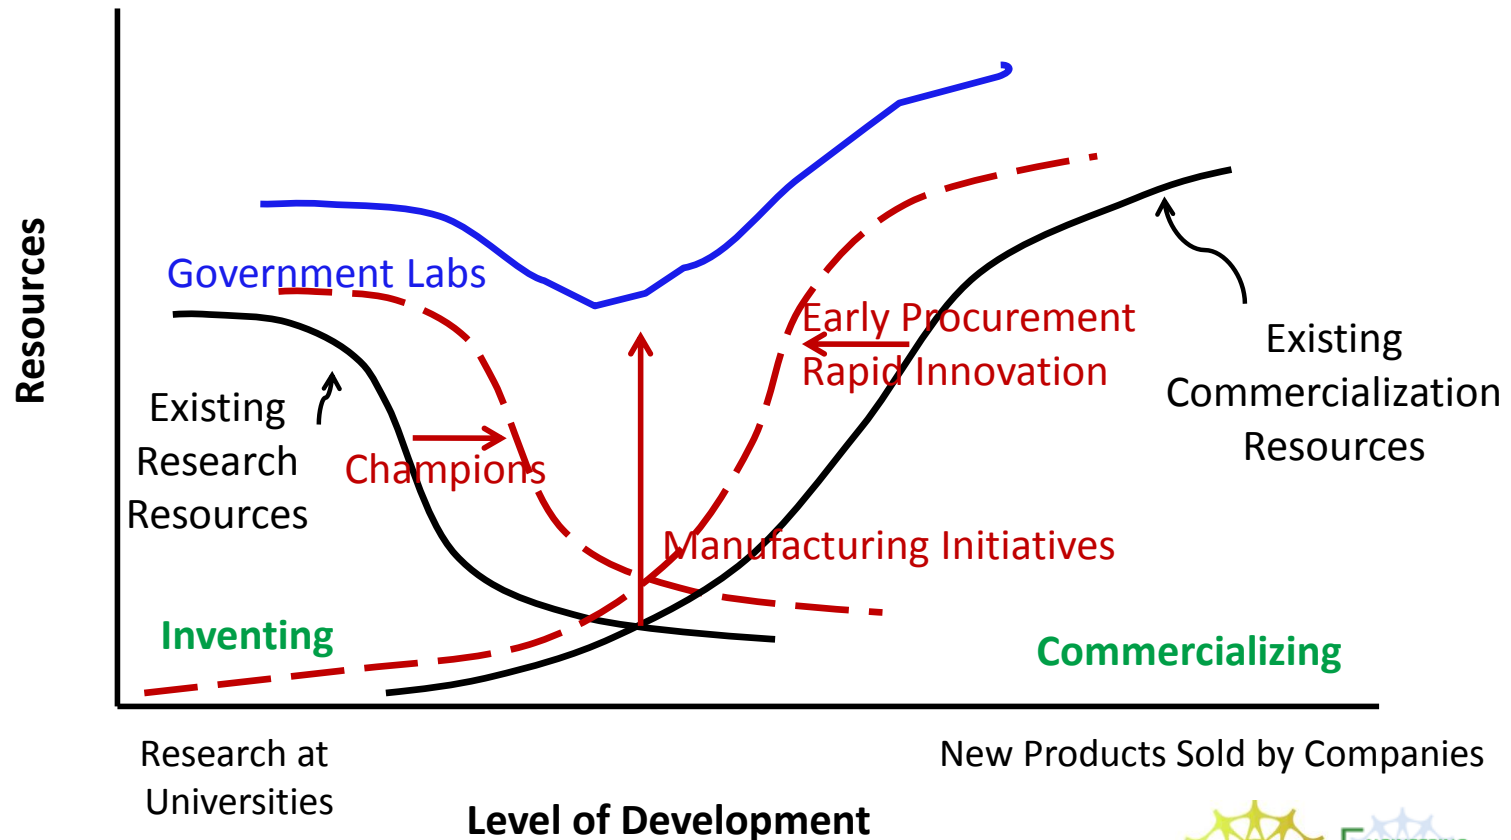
Resources

Government Labs

Early Procurement
Rapid Innovation

Existing Commercialization Resources

Existing Research Resources

Champions

Manufacturing Initiatives

Inventing

Commercializing

Research at Universities

New Products Sold by Companies

Level of Development

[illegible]